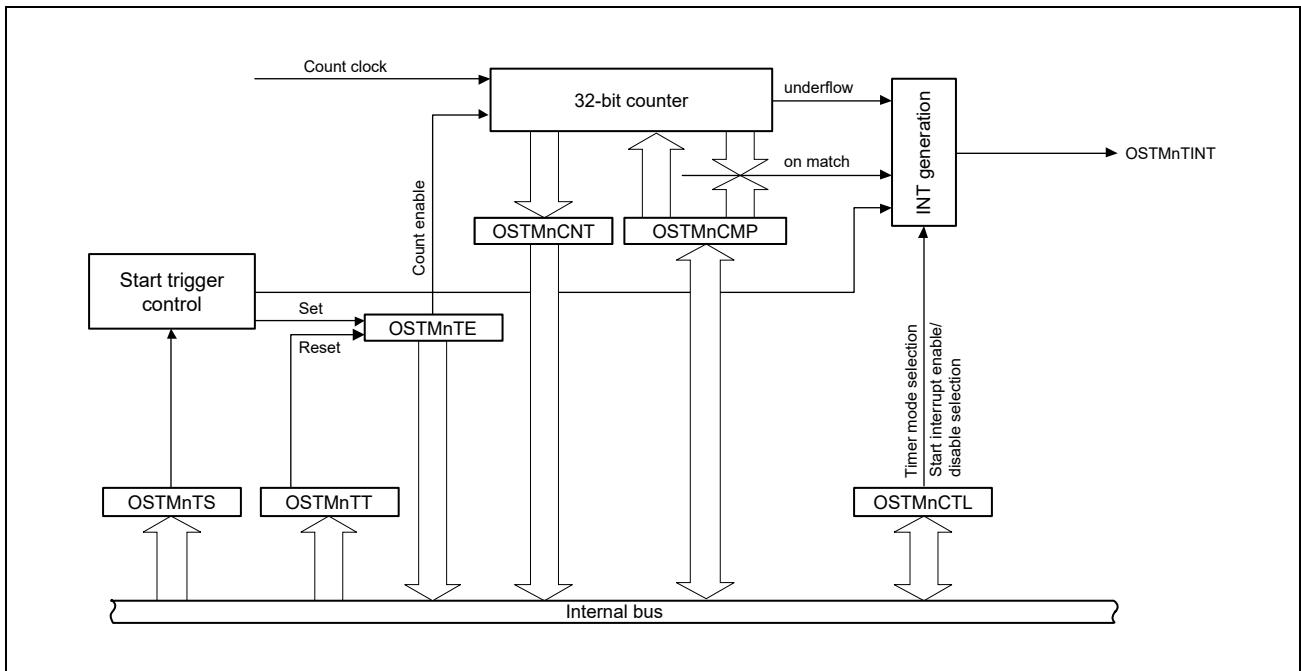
Count clock

32-bit counter

underflow

INT generation

OSTMnTINT

on match

Count enable

OSTMnCNT

OSTMnCMP

Start trigger control

Set

Reset

OSTMnTE

Timer mode selection

Start interrupt enable/ disable selection

OSTMnTS

OSTMnTT

OSTMnCTL

Internal bus